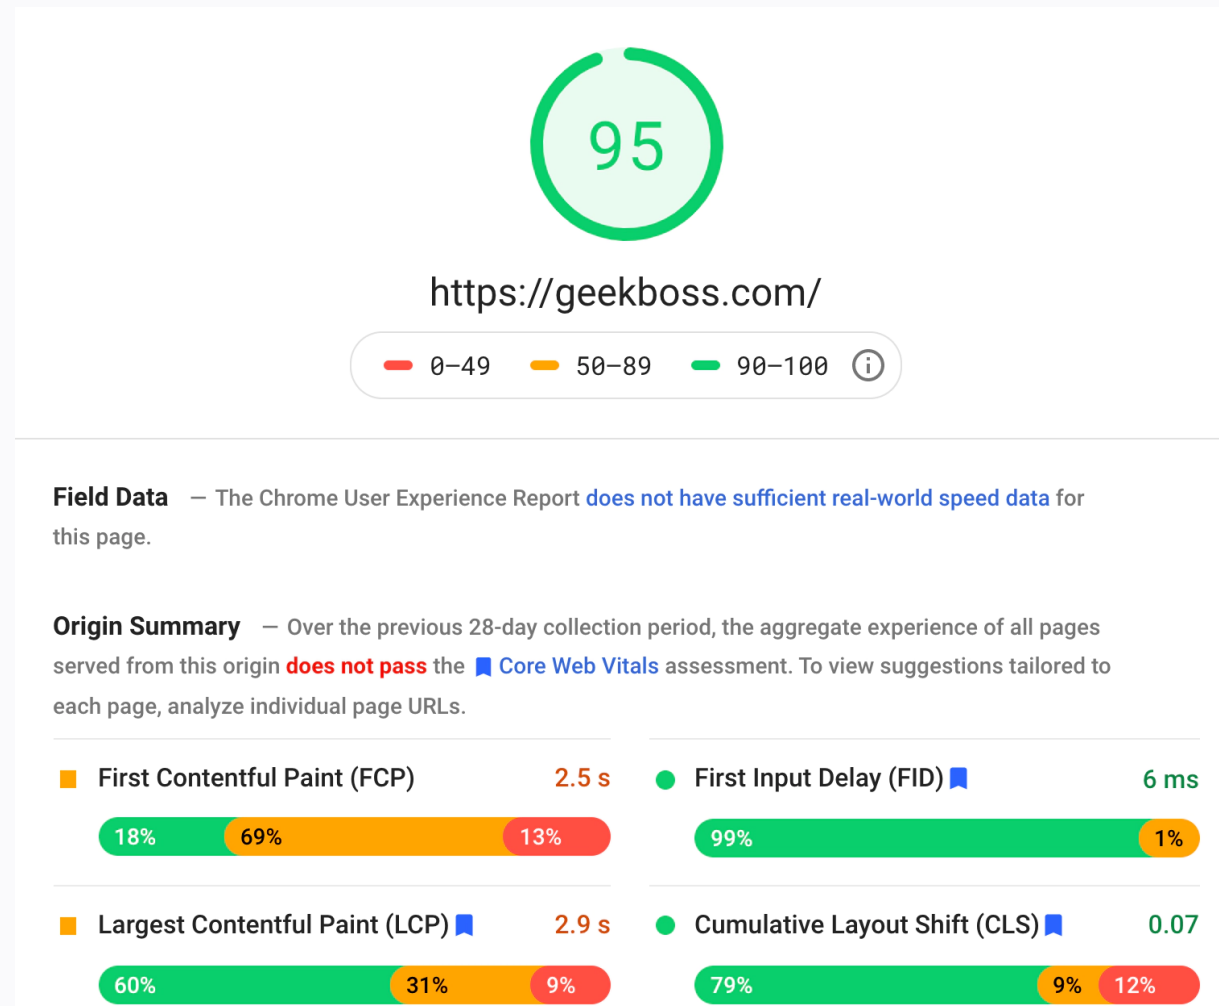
95

https://geekboss.com/

0–49 50–89 90–100

Field Data — The Chrome User Experience Report does not have sufficient real-world speed data for this page.

Origin Summary — Over the previous 28-day collection period, the aggregate experience of all pages served from this origin does not pass the Core Web Vitals assessment. To view suggestions tailored to each page, analyze individual page URLs.

First Contentful Paint (FCP) 2.5 s

18% 69% 13%

First Input Delay (FID) 6 ms

99% 1%

Largest Contentful Paint (LCP) 2.9 s

60% 31% 9%

Cumulative Layout Shift (CLS) 0.07

79% 9% 12%